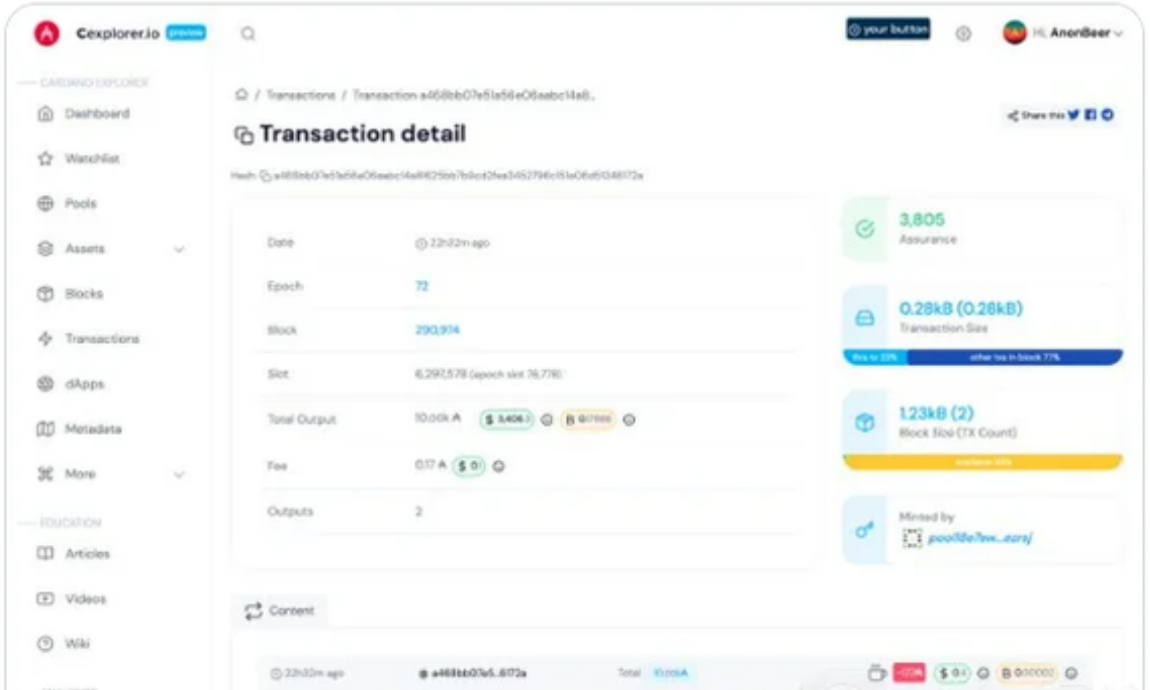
Cexplorer.io preview

your button

Hi, AnonBeer

CARDANO EXPLORER

Dashboard

Watchlist

Pools

Assets

Blocks

Transactions

dApps

Metadata

More

EDUCATION

Articles

Videos

Wiki

Transactions / Transaction a468bb07e51a56e06aabc14a8...

Share this

Transaction detail

Hash: a468bb07e51a56e06aabc14a8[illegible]

| | |
|---|---|
| Date | 22h32m ago |
| Epoch | 72 |
| Block | 290,914 |
| Slot | 6,297,578 (epoch slot 76,778) |
| Total Output | 10.00k ₳ $ 3,406 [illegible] ₿ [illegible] |
| Fee | 0.17 ₳ $ 0 |
| Outputs | 2 |

3,805
Assurance

0.28kB (0.28kB)
Transaction Size

this tx 23%

other txs in block 77%

1.23kB (2)
Block Size (TX Count)

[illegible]

Minted by

pool18e7ew...ezrj

Content

22h32m ago

a468bb07e5...6172a

Total 10.00k₳

-123k

$ 0

₿ 0.00002